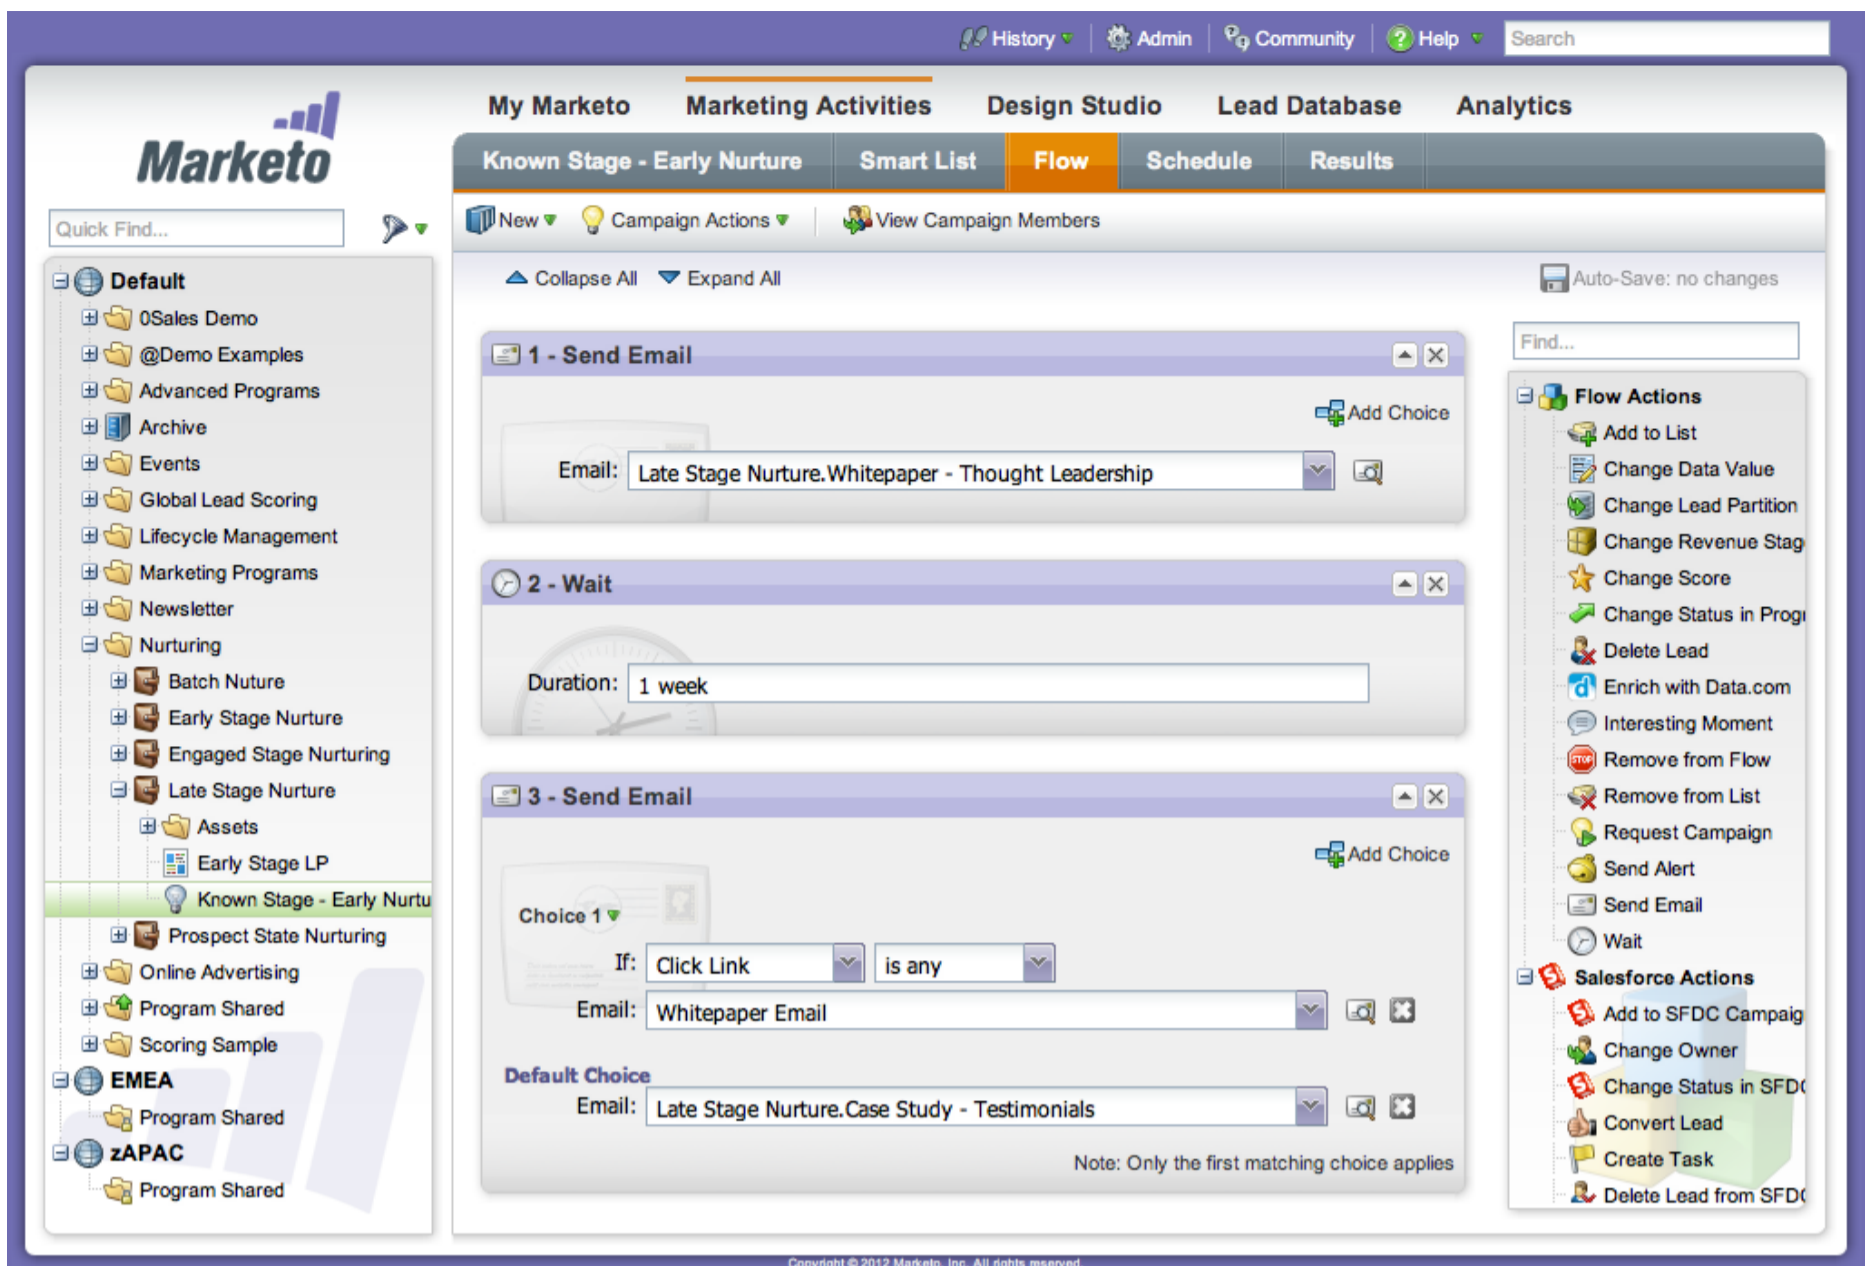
History Admin Community Help Search

Marketo

My Marketo Marketing Activities Design Studio Lead Database Analytics

Known Stage - Early Nurture Smart List Flow Schedule Results

New Campaign Actions View Campaign Members

Quick Find...

Default
0Sales Demo
@Demo Examples
Advanced Programs
Archive
Events
Global Lead Scoring
Lifecycle Management
Marketing Programs
Newsletter
Nurturing
Batch Nuture
Early Stage Nurture
Engaged Stage Nurturing
Late Stage Nurture
Assets
Early Stage LP
Known Stage - Early Nurtu
Prospect State Nurturing
Online Advertising
Program Shared
Scoring Sample
EMEA
Program Shared
zAPAC
Program Shared

Collapse All Expand All

Auto-Save: no changes

1 - Send Email

Add Choice

Email: Late Stage Nurture.Whitepaper - Thought Leadership

2 - Wait

Duration: 1 week

3 - Send Email

Add Choice

Choice 1

If: Click Link is any

Email: Whitepaper Email

Default Choice

Email: Late Stage Nurture.Case Study - Testimonials

Note: Only the first matching choice applies

Find...

Flow Actions
Add to List
Change Data Value
Change Lead Partition
Change Revenue Stag
Change Score
Change Status in Progr
Delete Lead
Enrich with Data.com
Interesting Moment
Remove from Flow
Remove from List
Request Campaign
Send Alert
Send Email
Wait
Salesforce Actions
Add to SFDC Campaig
Change Owner
Change Status in SFDC
Convert Lead
Create Task
Delete Lead from SFDC

Copyright © 2012 Marketo, Inc. All rights reserved.